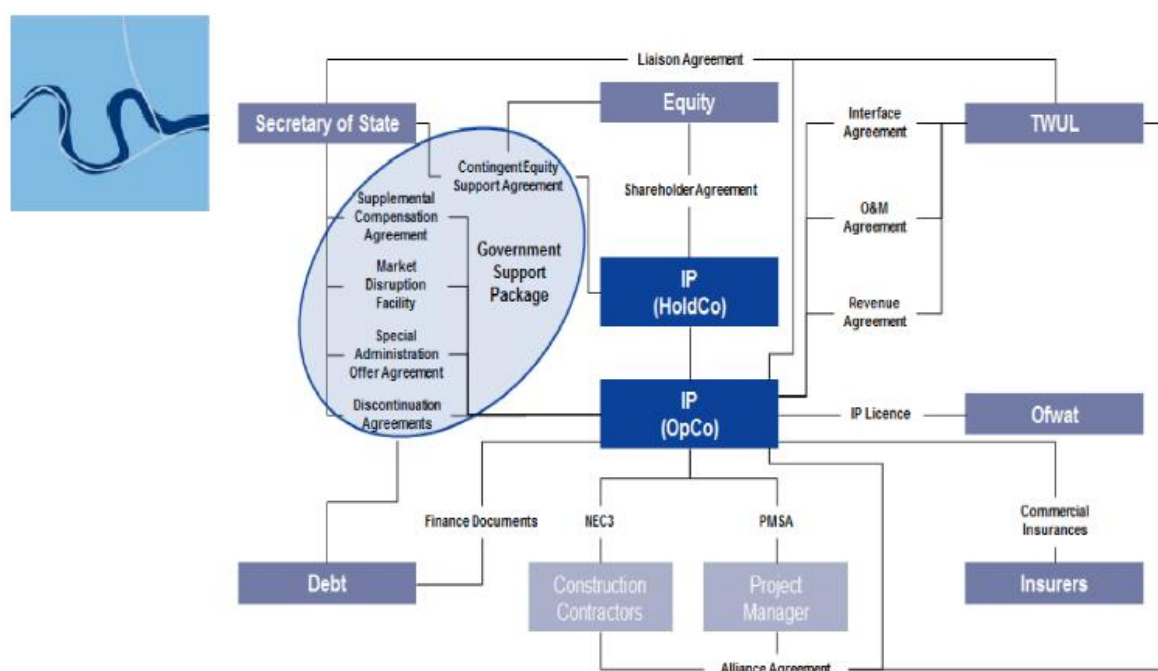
Liaison Agreement

Secretary of State

Equity

Interface Agreement

TWUL

Contingent Equity Support Agreement

Shareholder Agreement

Supplemental Compensation Agreement

Government Support Package

Market Disruption Facility

Special Administration Offer Agreement

Discontinuation Agreements

O&M Agreement

Revenue Agreement

IP (HoldCo)

IP (OpCo)

IP Licence

Ofwat

Finance Documents

NEC3

PMSA

Commercial Insurances

Debt

Construction Contractors

Project Manager

Insurers

Alliance Agreement